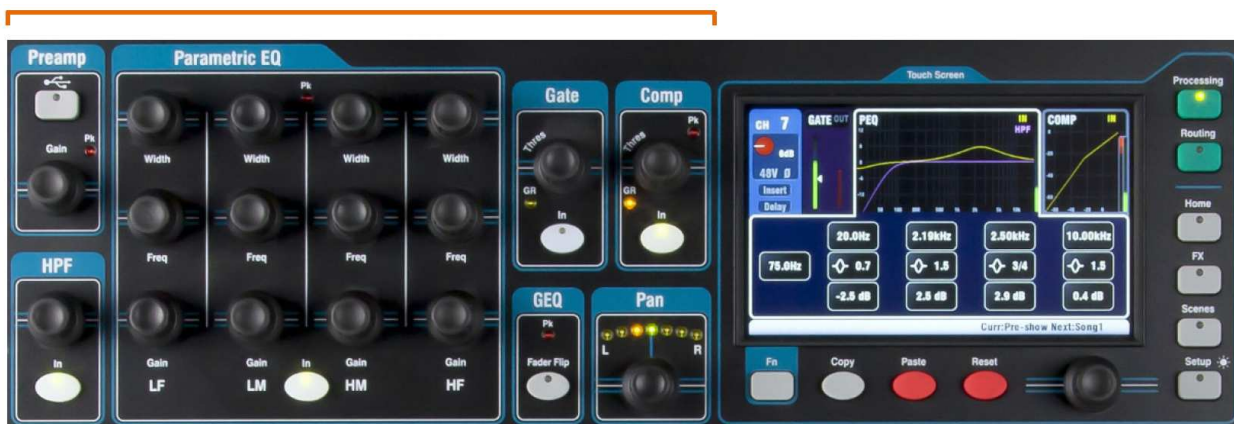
Preamp

Gain Pk

HPF

In

Parametric EQ

Pk

Width Width Width Width

Freq Freq Freq Freq

Gain Gain In Gain Gain

LF LM HM HF

Gate

Thres

GR

In

Comp

Pk

Thres

GR

In

GEQ

Pk

Fader Flip

Pan

L R

Touch Screen

CH 7

0dB

48V Ø

Insert

Delay

GATE OUT

PEQ

IN HPF

COMP IN

75.0Hz

20.0Hz

0.7

-2.5 dB

2.19kHz

1.5

2.5 dB

2.50kHz

3/4

2.9 dB

10.00kHz

1.5

0.4 dB

Curr:Pre-show Next:Song1

Fn

Copy

Paste

Reset

Processing

Routing

Home

FX

Scenes

Setup